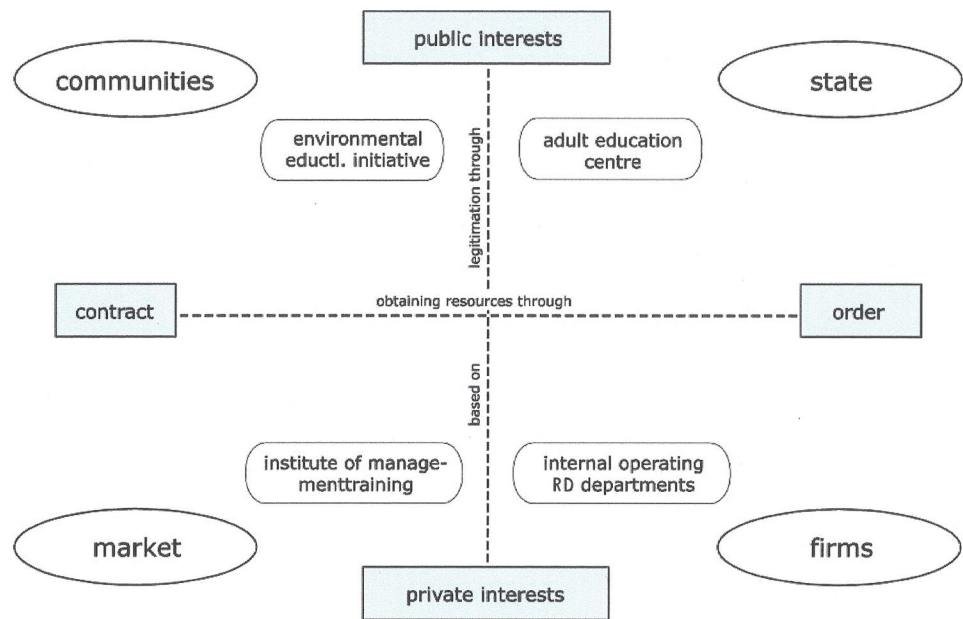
public interests

communities

state

environmental eductl. initiative

legitimation through

adult education centre

contract

obtaining resources through

order

based on

institute of manage-menttraining

internal operating RD departments

market

firms

private interests